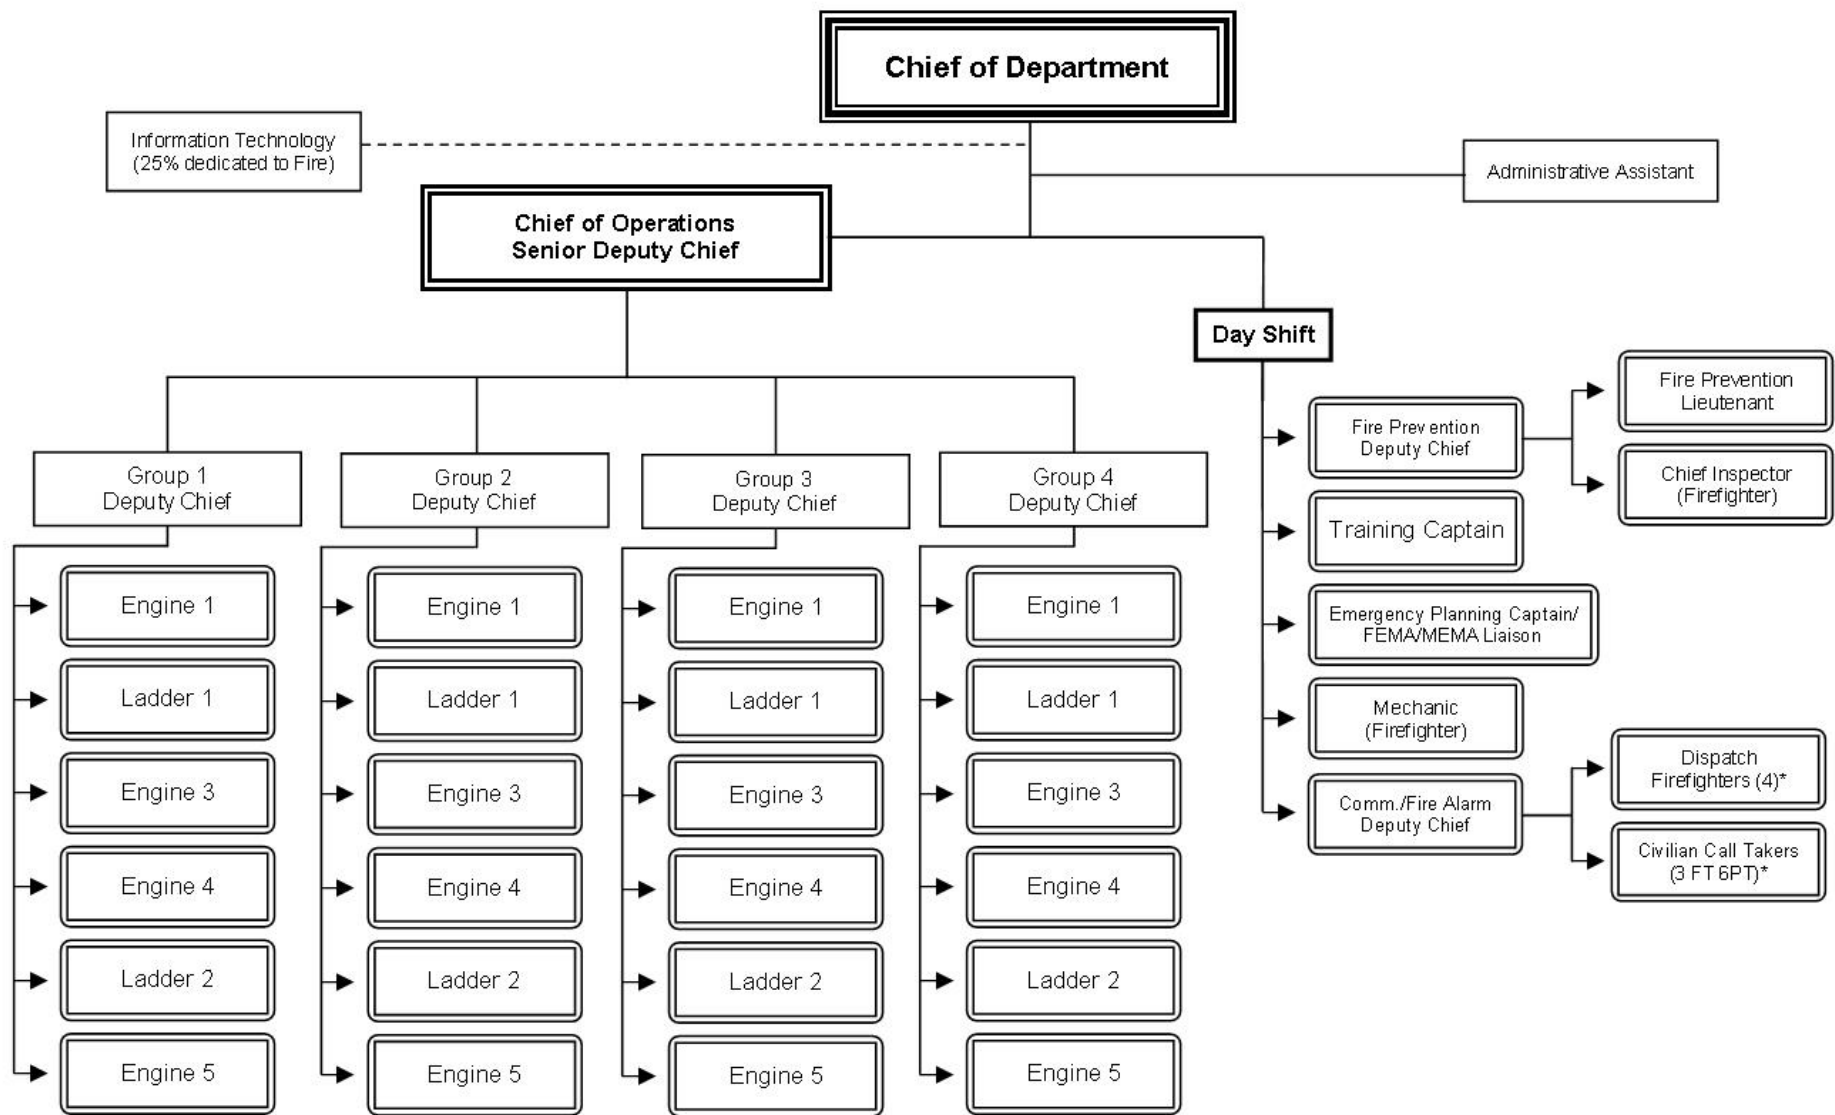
Chief of Department

Information Technology (25% dedicated to Fire)

Administrative Assistant

Chief of Operations Senior Deputy Chief

Day Shift

Group 1 Deputy Chief

Engine 1

Ladder 1

Engine 3

Engine 4

Ladder 2

Engine 5

Group 2 Deputy Chief

Engine 1

Ladder 1

Engine 3

Engine 4

Ladder 2

Engine 5

Group 3 Deputy Chief

Engine 1

Ladder 1

Engine 3

Engine 4

Ladder 2

Engine 5

Group 4 Deputy Chief

Engine 1

Ladder 1

Engine 3

Engine 4

Ladder 2

Engine 5

Fire Prevention Deputy Chief

Fire Prevention Lieutenant

Chief Inspector (Firefighter)

Training Captain

Emergency Planning Captain/ FEMA/MEMA Liaison

Mechanic (Firefighter)

Comm./Fire Alarm Deputy Chief

Dispatch Firefighters (4)*

Civilian Call Takers (3 FT 6PT)*